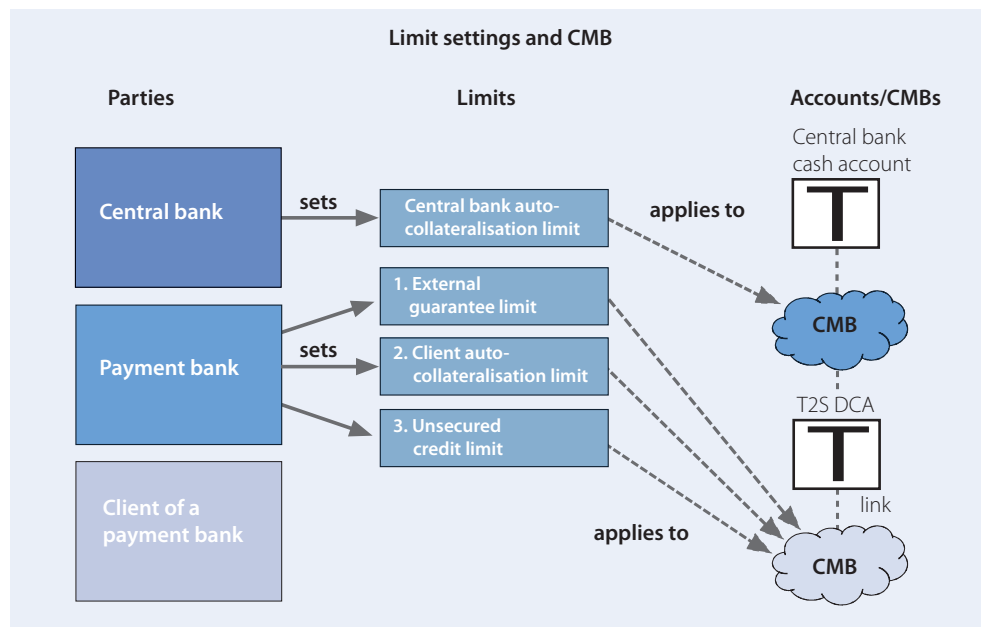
Limit settings and CMB

Parties

Limits

Accounts/CMBs

Central bank cash account

Central bank

sets

Central bank autocollateralisation limit

applies to

T

CMB

Payment bank

1. External guarantee limit

sets

2. Client autocollateralisation limit

3. Unsecured credit limit

T2S DCA

T

link

Client of a payment bank

applies to

CMB